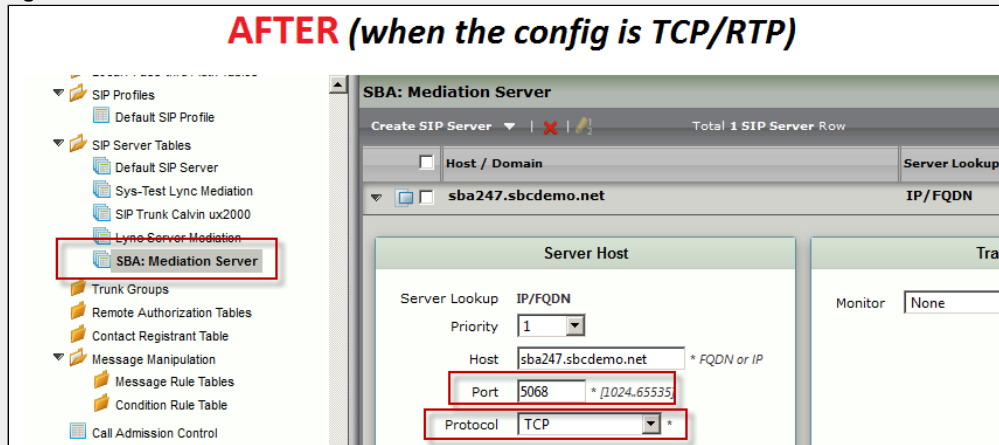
AFTER (when the config is TCP/RTP)

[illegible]
SIP Profiles
Default SIP Profile
SIP Server Tables
Default SIP Server
Sys-Test Lync Mediation
SIP Trunk Calvin ux2000
Lync Server Mediation
SBA: Mediation Server
Trunk Groups
Remote Authorization Tables
Contact Registrant Table
Message Manipulation
Message Rule Tables
Condition Rule Table
Call Admission Control

SBA: Mediation Server
Create SIP Server
Total 1 SIP Server Row

| Host / Domain | Server Lookup |
|---|---|
| sba247.sbcdemo.net | IP/FQDN |

Server Host
Server Lookup IP/FQDN
Priority 1
Host sba247.sbcdemo.net * FQDN or IP
Port 5068 * [1024..65535]
Protocol TCP *

Tra
Monitor None